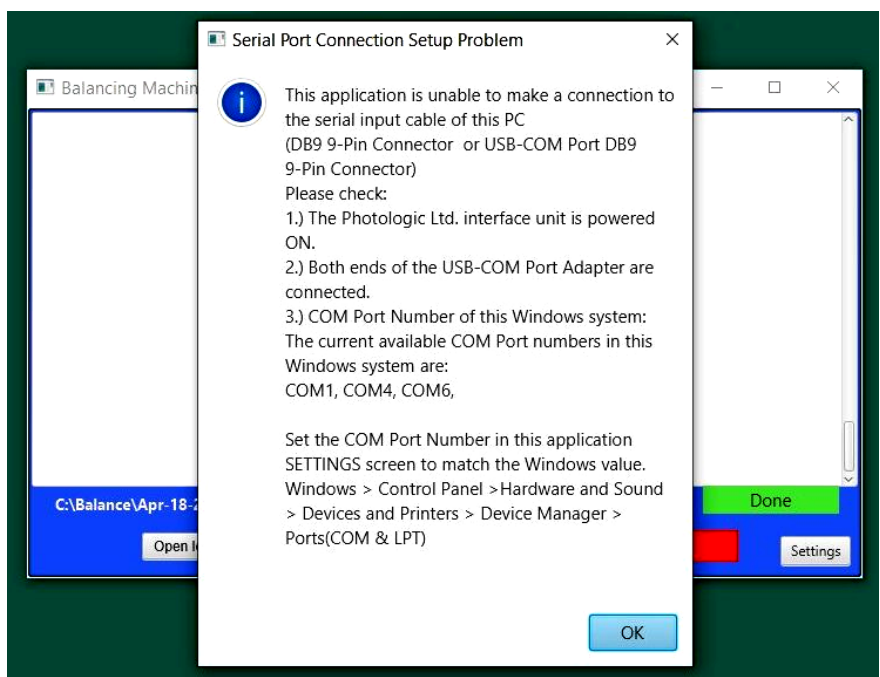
Serial Port Connection Setup Problem ×

Balancing Machin

This application is unable to make a connection to the serial input cable of this PC
(DB9 9-Pin Connector or USB-COM Port DB9 9-Pin Connector)
Please check:
1.) The Photologic Ltd. interface unit is powered ON.
2.) Both ends of the USB-COM Port Adapter are connected.
3.) COM Port Number of this Windows system:
The current available COM Port numbers in this Windows system are:
COM1, COM4, COM6,

Set the COM Port Number in this application SETTINGS screen to match the Windows value.
Windows > Control Panel >Hardware and Sound > Devices and Printers > Device Manager > Ports(COM & LPT)

OK

C:\Balance\Apr-18-2

Open I

Done

Settings